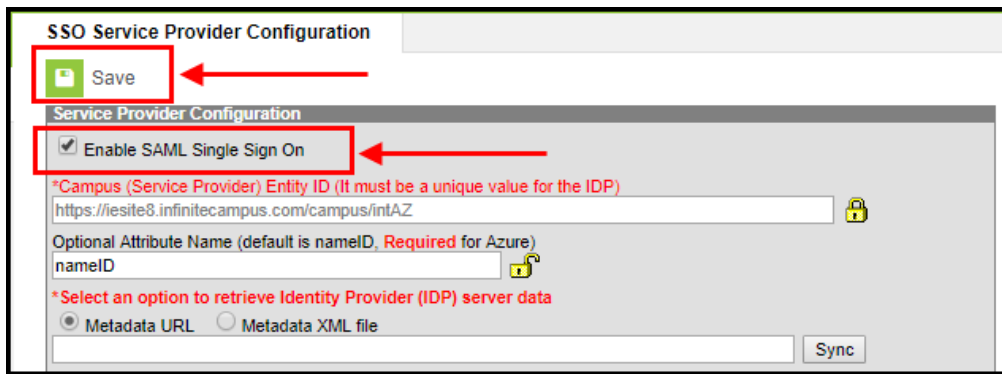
SSO Service Provider Configuration

Save

Service Provider Configuration

Enable SAML Single Sign On

*Campus (Service Provider) Entity ID (It must be a unique value for the IDP)

https://iesite8.infinitecampus.com/campus/intAZ

Optional Attribute Name (default is nameID, Required for Azure)

nameID

*Select an option to retrieve Identity Provider (IDP) server data

Metadata URL Metadata XML file

Sync